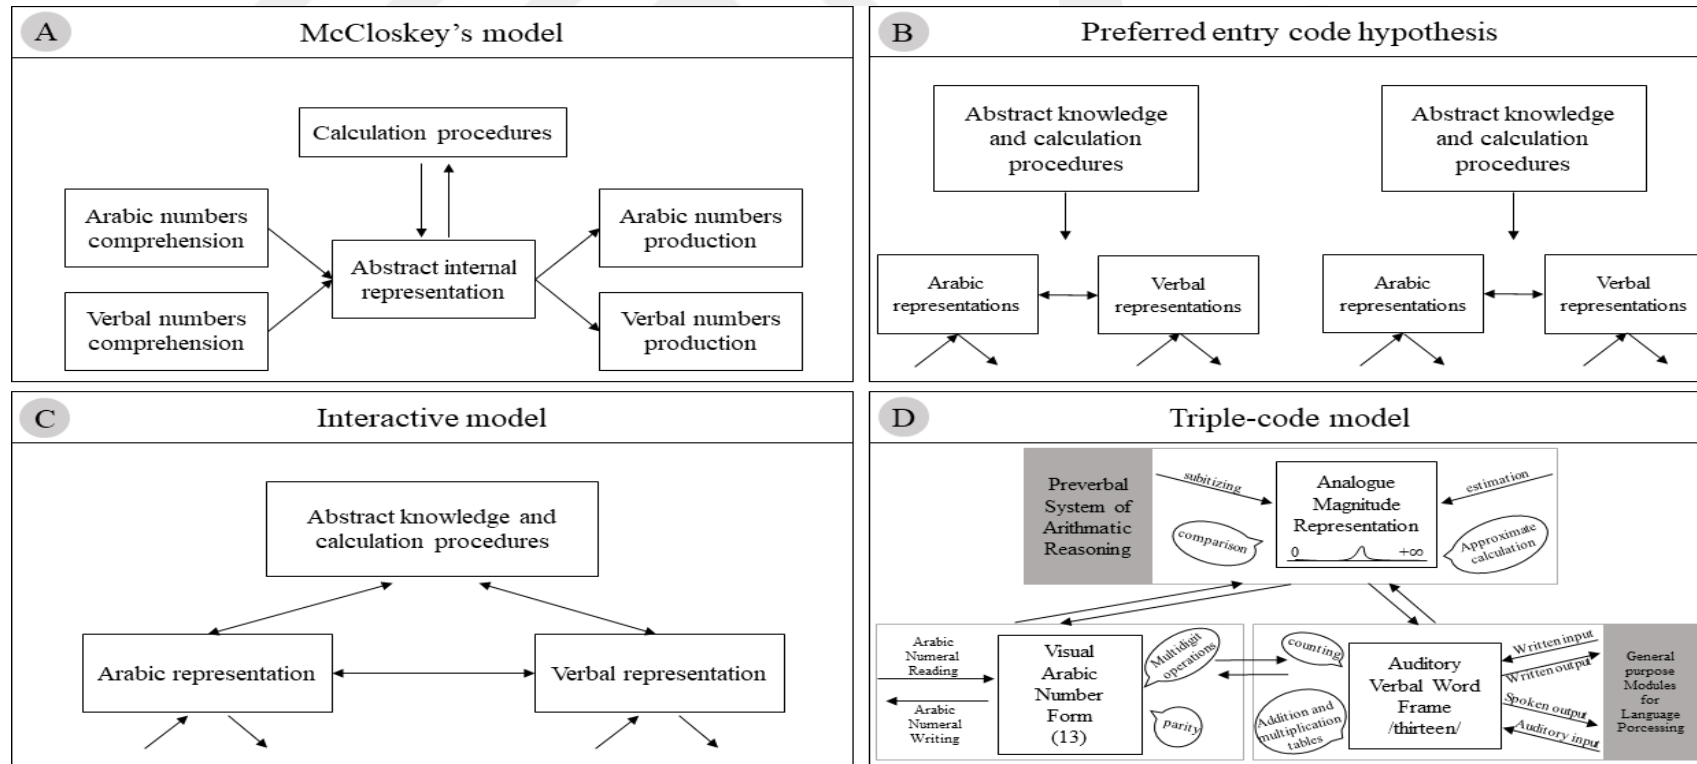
A McCloskey's model

Calculation procedures

Arabic numbers comprehension

Verbal numbers comprehension

Abstract internal representation

Arabic numbers production

Verbal numbers production

B Preferred entry code hypothesis

Abstract knowledge and calculation procedures

Arabic representations

Verbal representations

Abstract knowledge and calculation procedures

Arabic representations

Verbal representations

C Interactive model

Abstract knowledge and calculation procedures

Arabic representation

Verbal representation

D Triple-code model

Preverbal System of Arithmatic Reasoning

subitizing

Analogue Magnitude Representation

0 +∞

estimation

comparison

Approximate calculation

Arabic Numeral Reading

Arabic Numeral Writing

Visual Arabic Number Form (13)

Multidigit operations

parity

counting

Addition and multiplication tables

Auditory Verbal Word Frame /thirteen/

Written input

Written output

Spoken output

Auditory input

General purpose Modules for Language Porcessing